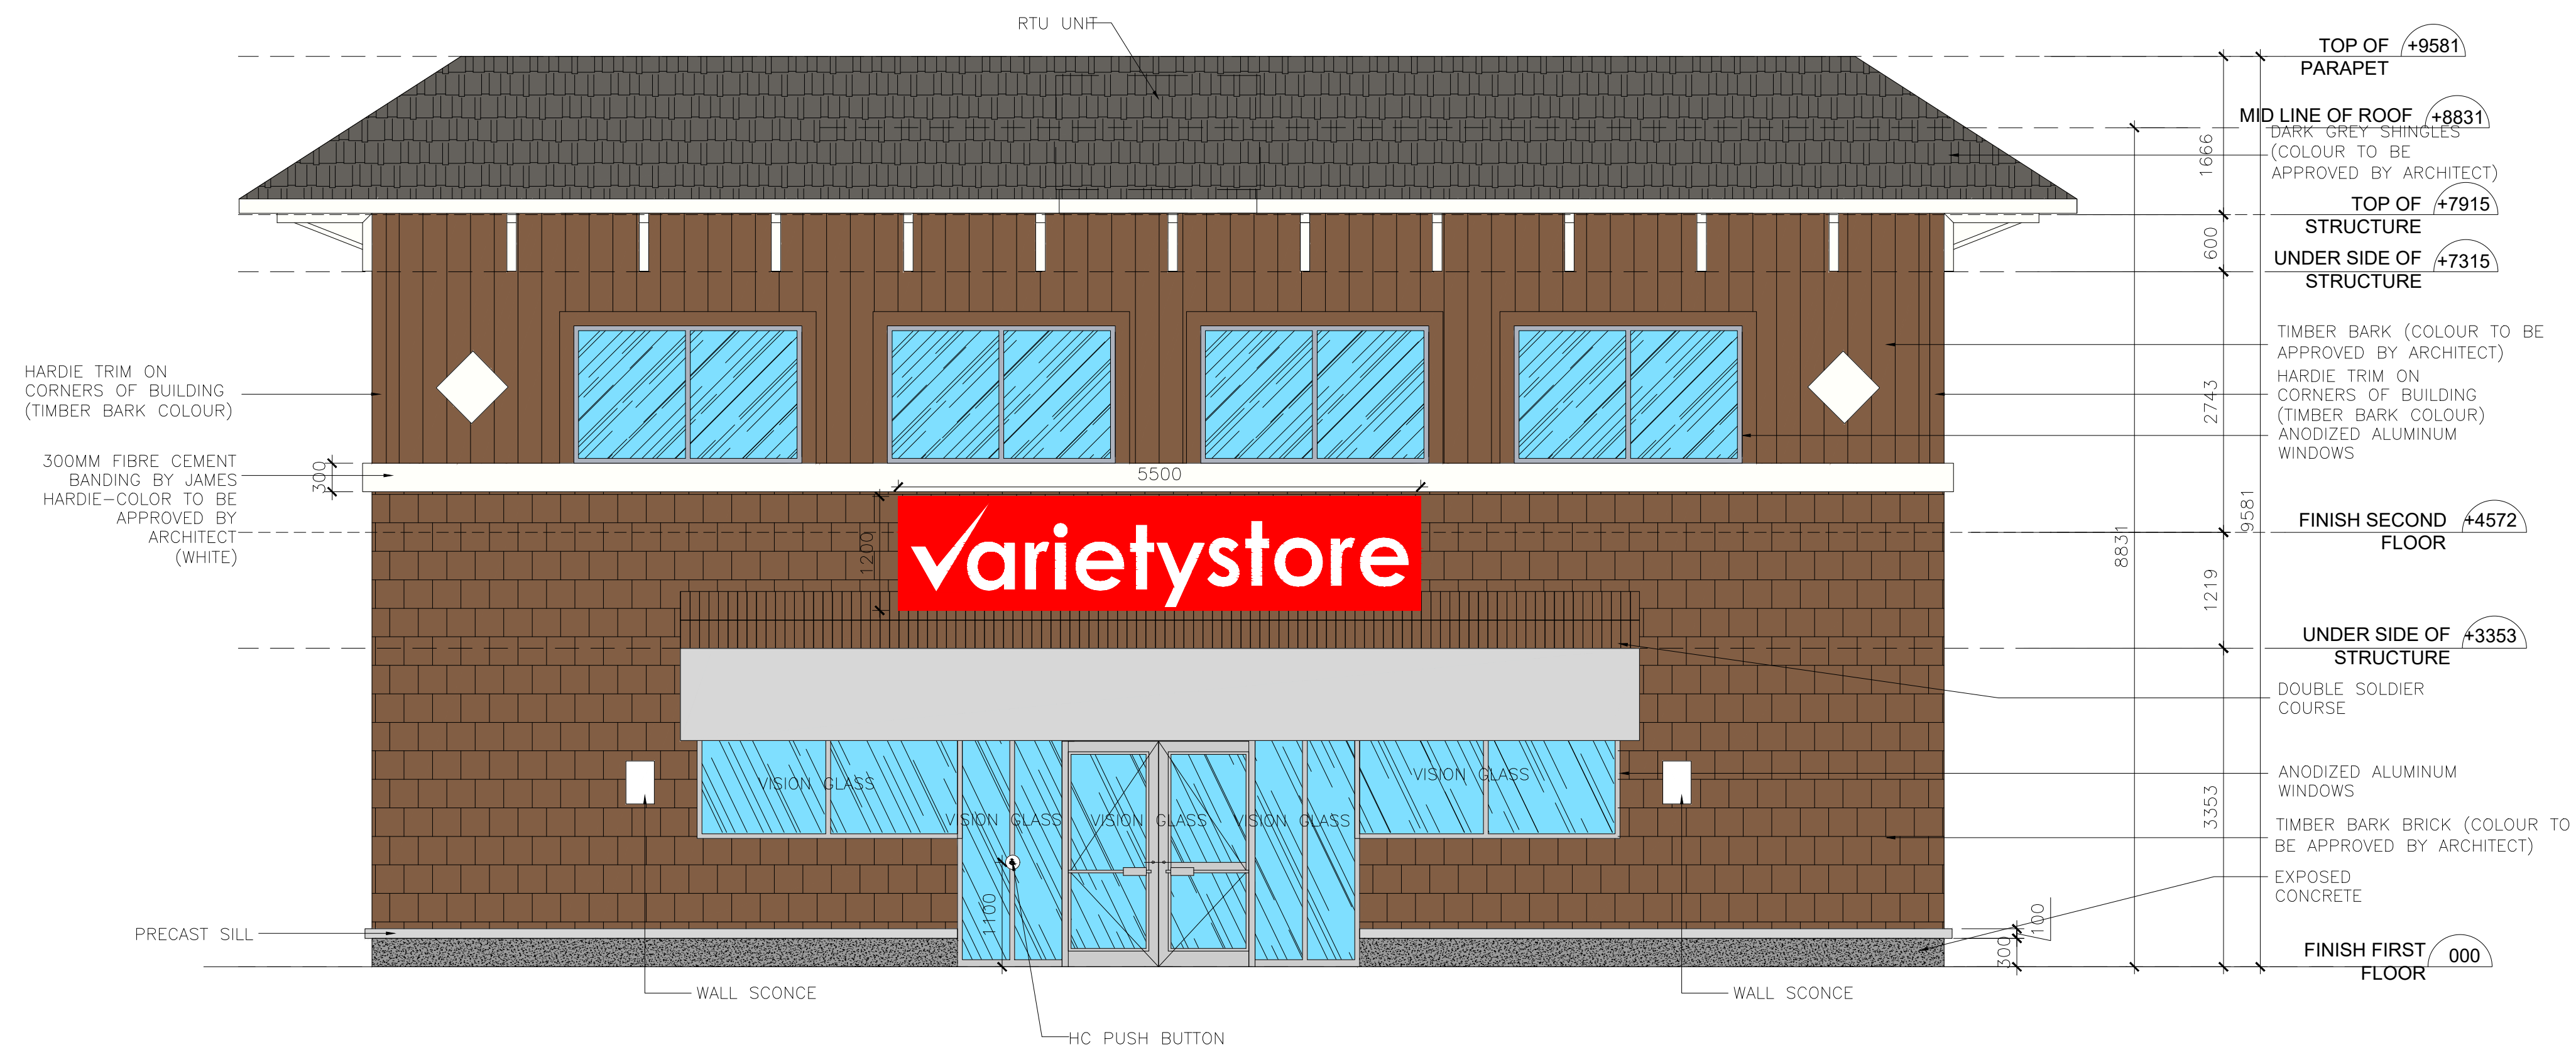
RTU UNIT

TOP OF PARAPET +9581

MID LINE OF ROOF +8831

DARK GREY SHINGLES (COLOUR TO BE APPROVED BY ARCHITECT)

TOP OF STRUCTURE +7915

UNDER SIDE OF STRUCTURE +7315

1666

600

TIMBER BARK (COLOUR TO BE APPROVED BY ARCHITECT)

HARDIE TRIM ON CORNERS OF BUILDING (TIMBER BARK COLOUR)

ANODIZED ALUMINUM WINDOWS

2743

HARDIE TRIM ON CORNERS OF BUILDING (TIMBER BARK COLOUR)

300MM FIBRE CEMENT BANDING BY JAMES HARDIE–COLOR TO BE APPROVED BY ARCHITECT (WHITE)

300

5500

1200

varietystore

FINISH SECOND FLOOR +4572

9581

8831

1219

UNDER SIDE OF STRUCTURE +3353

DOUBLE SOLDIER COURSE

VISION GLASS

VISION GLASS

VISION GLASS

VISION GLASS

VISION GLASS

VISION GLASS

ANODIZED ALUMINUM WINDOWS

3353

TIMBER BARK BRICK (COLOUR TO BE APPROVED BY ARCHITECT)

EXPOSED CONCRETE

1100

100

300

PRECAST SILL

FINISH FIRST FLOOR 000

WALL SCONCE

WALL SCONCE

HC PUSH BUTTON